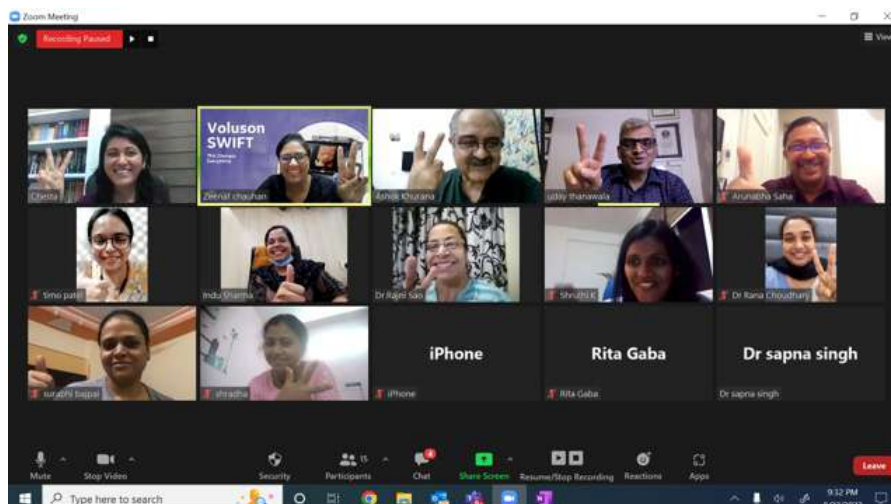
Zoom Meeting

Recording Paused

View

Chesta

Voluson SWIFT

This Changes Everything

Zeenat chauhan

Ashok Khurana

uday thanawala

Arunabha Saha

timo patel

Indu Sharma

Dr Rajni sao

Shruthi K

Dr Rana Choudhary

surabhi bajpai

shradha

iPhone

iPhone

Rita Gaba

Rita Gaba

Dr sapna singh

Dr sapna singh

Mute

Stop Video

Security

Participants 15

Chat

Share Screen

Resume/Stop Recording

Reactions

Apps

Leave

Type here to search

9:32 PM